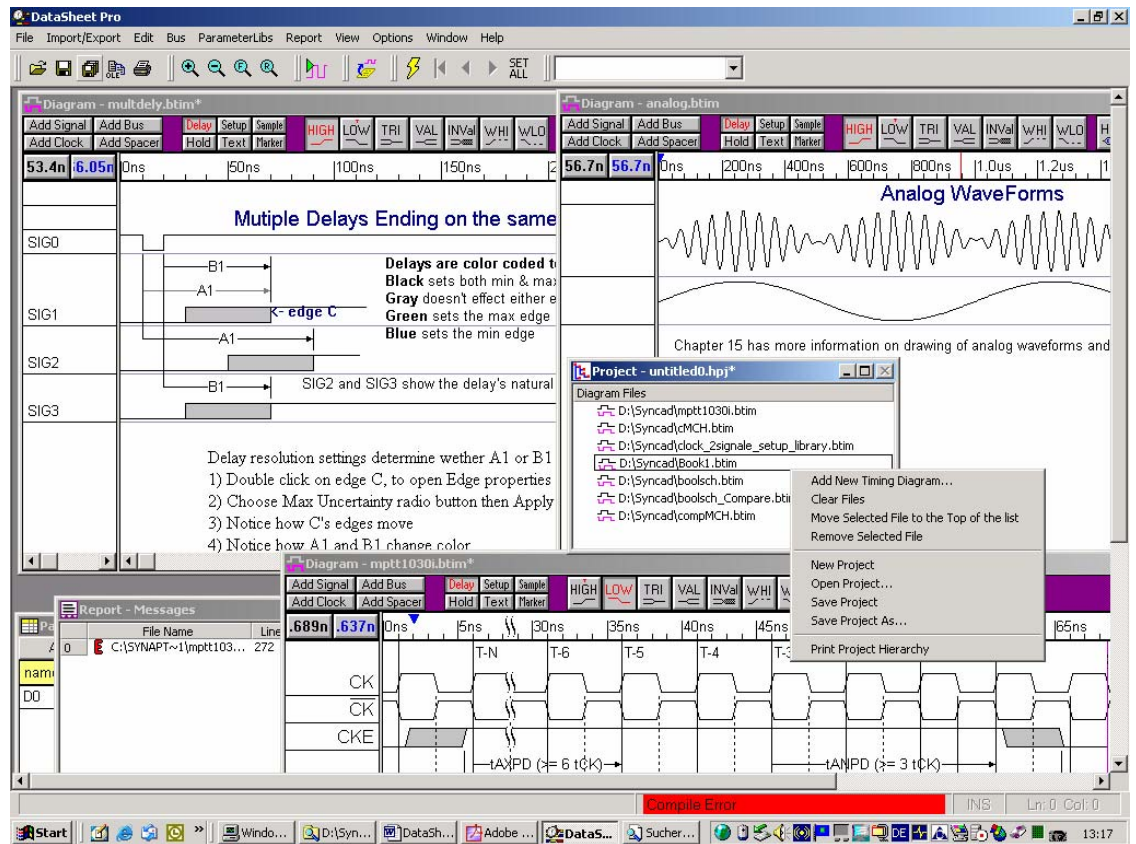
DataSheet Pro
File Import/Export Edit Bus ParameterLibs Report View Options Window Help

SET ALL

Diagram - multdely.btim*
Add Signal Add Bus Delay Setup Sample HIGH LOW TRI VAL INVal WHI WLO
Add Clock Add Spacer Hold Text Marker
53.4n 6.05n 0ns 50ns 100ns 150ns

Mutiple Delays Ending on the same

SIG0
SIG1
SIG2
SIG3

B1
A1
<- edge C
A1
B1

Delays are color coded t
Black sets both min & max
Gray doesn't effect either e
Green sets the max edge
Blue sets the min edge

SIG2 and SIG3 show the delay's natural

Delay resolution settings determine wether A1 or B1
1) Double click on edge C, to open Edge properties
2) Choose Max Uncertainty radio button then Apply
3) Notice how C's edges move
4) Notice how A1 and B1 change color

Diagram - analog.btim
Add Signal Add Bus Delay Setup Sample HIGH LOW TRI VAL INVal WHI WLO
Add Clock Add Spacer Hold Text Marker
56.7n 56.7n 0ns 200ns 400ns 600ns 800ns 1.0us 1.2us

Analog WaveForms

Chapter 15 has more information on drawing of analog waveforms and

Project - untitled0.hpj*
Diagram Files
D:\Syncad\mptt1030i.btim
D:\Syncad\cMCH.btim
D:\Syncad\clock_2signale_setup_library.btim
D:\Syncad\Book1.btim
D:\Syncad\boolsch.btim
D:\Syncad\boolsch_Compare.btim
D:\Syncad\compMCH.btim

Add New Timing Diagram...
Clear Files
Move Selected File to the Top of the list
Remove Selected File
New Project
Open Project...
Save Project
Save Project As...
Print Project Hierarchy

Report - Messages
File Name Line
0 C:\SYNAPT~1\mptt103... 272

name
D0

Diagram - mptt1030i.btim*
Add Signal Add Bus Delay Setup Sample HIGH LOW TRI VAL INVal WHI
Add Clock Add Spacer Hold Text Marker
.689n .637n 0ns 5ns 30ns 35ns 40ns 45ns 65ns
T-N T-6 T-5 T-4 T-3
CK
CK
CKE
tAXPD (>= 6 tCK)
tANPD (>= 3 tCK)

Compile Error INS Ln: 0 Col: 0

Start Windo... D:\Syn... DataSh... Adobe ... DataS... Sucher... 13:17